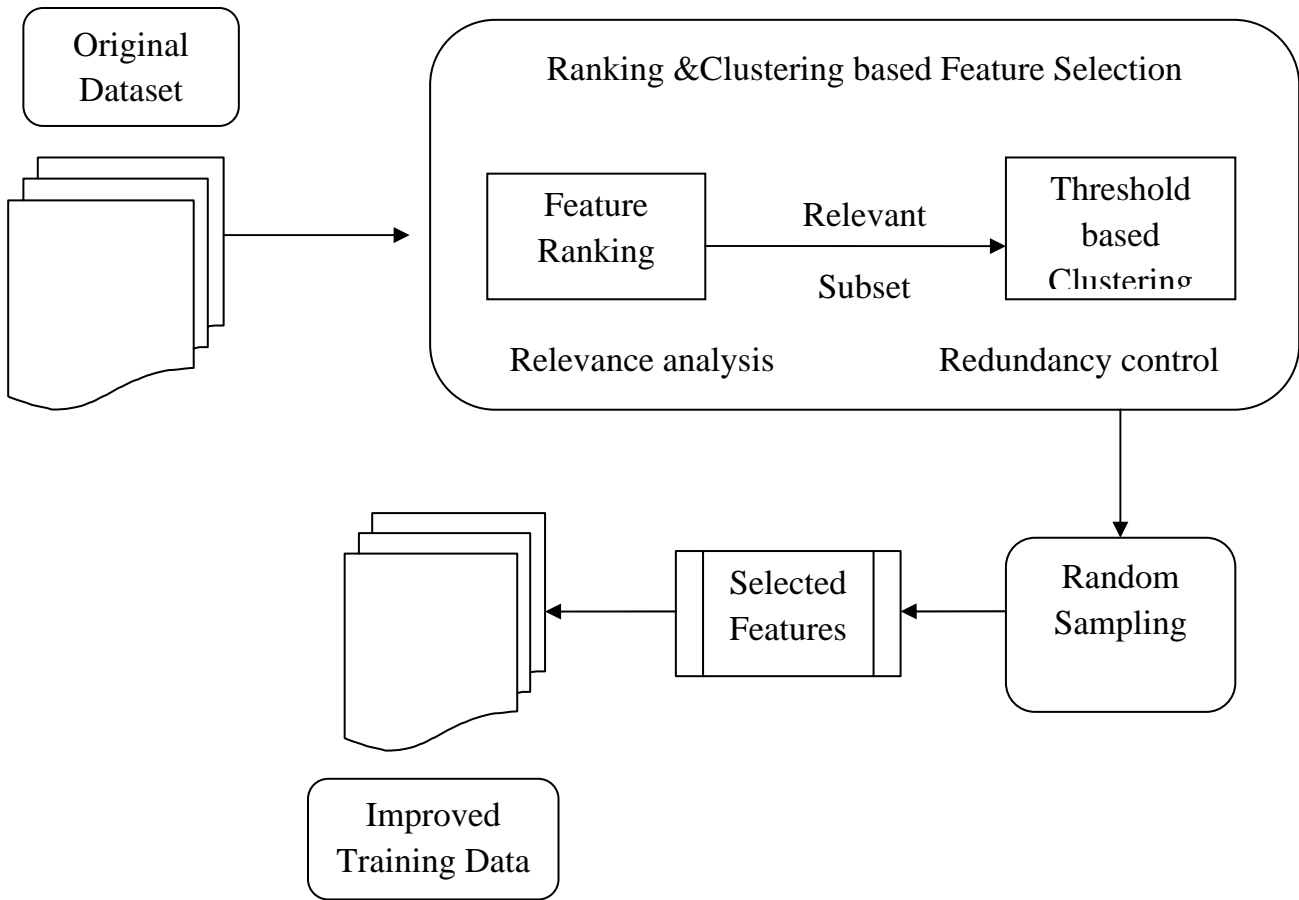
Original Dataset

Ranking &Clustering based Feature Selection

Feature Ranking

Relevant

Subset

Threshold based Clustering

Relevance analysis

Redundancy control

Random Sampling

Selected Features

Improved Training Data